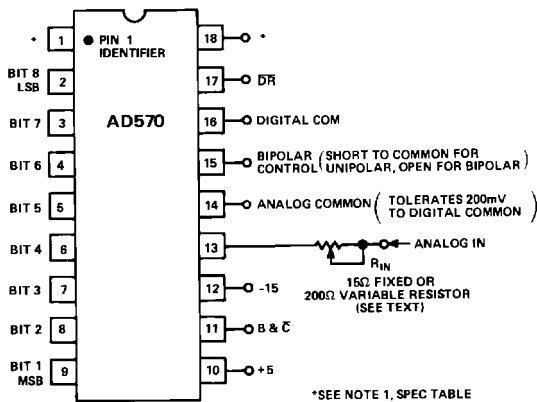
* 1
PIN 1 IDENTIFIER
BIT 8 LSB 2
BIT 7 3
BIT 6 4
BIT 5 5
BIT 4 6
BIT 3 7
BIT 2 8
BIT 1 MSB 9

AD570

18 *
17 $\overline{DR}$
16 DIGITAL COM
15 BIPOLAR CONTROL (SHORT TO COMMON FOR UNIPOLAR, OPEN FOR BIPOLAR)
14 ANALOG COMMON (TOLERATES 200mV TO DIGITAL COMMON)
13
ANALOG IN
$R_{IN}$
15Ω FIXED OR 200Ω VARIABLE RESISTOR (SEE TEXT)
12 -15
11 B & $\overline{C}$
10 +5

*SEE NOTE 1, SPEC TABLE